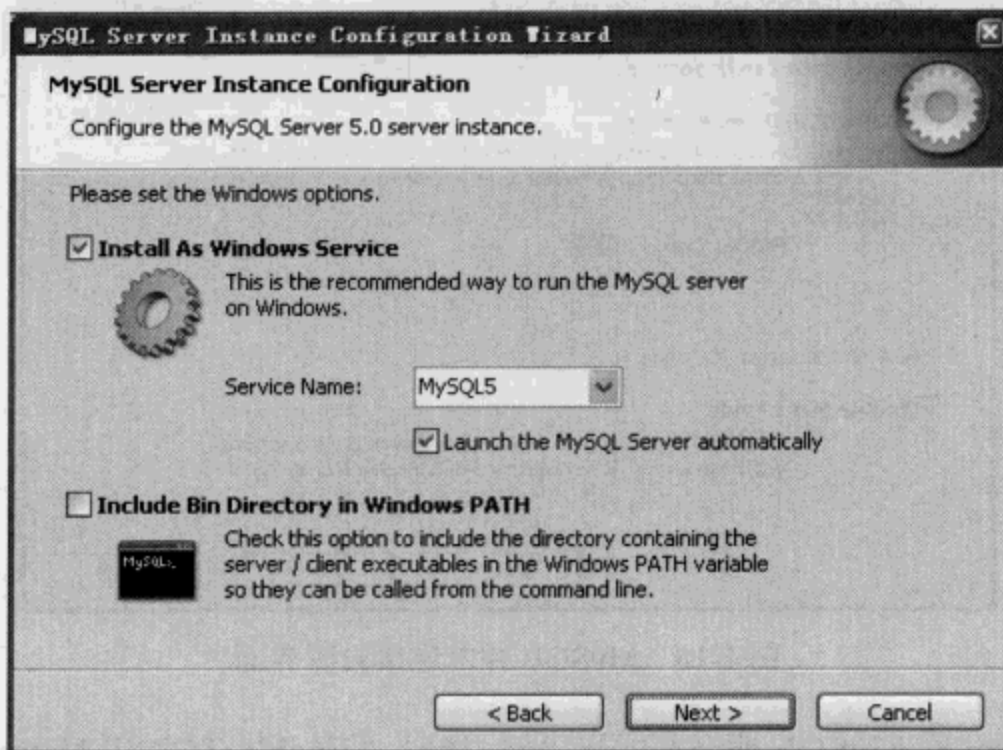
MySQL Server Instance Configuration Wizard

MySQL Server Instance Configuration

Configure the MySQL Server 5.0 server instance.

Please set the Windows options.

Install As Windows Service

This is the recommended way to run the MySQL server on Windows.

Service Name: MySQL5

Launch the MySQL Server automatically

Include Bin Directory in Windows PATH

Check this option to include the directory containing the server / client executables in the Windows PATH variable so they can be called from the command line.

MySQL>

< Back

Next >

Cancel